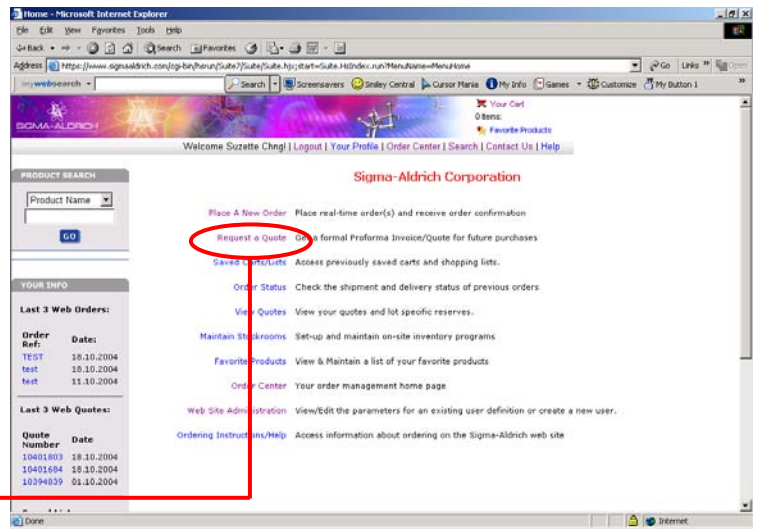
Home - Microsoft Internet Explorer

File Edit View Favorites Tools Help

Back Search Favorites

Address https://www.sigmaaldrich.com/cgi-bin/hsrun/Suite7/Suite/Suite.hjx;start=Suite.HsIndex.run?MenuName=MenuHome Go Links

mywebsearch Search Screensavers Smiley Central Cursor Mania My Info Games Customize My Button 1

SIGMA-ALDRICH

Your Cart
0 items:
Favorite Products

Welcome Suzette Chngl | Logout | Your Profile | Order Center | Search | Contact Us | Help

PRODUCT SEARCH

Product Name

GO

YOUR INFO

Last 3 Web Orders:

| Order Ref: | Date: |
|---|---|
| TEST | 18.10.2004 |
| test | 18.10.2004 |
| test | 11.10.2004 |

Last 3 Web Quotes:

| Quote Number | Date |
|---|---|
| 10401803 | 18.10.2004 |
| 10401684 | 18.10.2004 |
| 10394039 | 01.10.2004 |

Sigma-Aldrich Corporation

Place A New Order Place real-time order(s) and receive order confirmation

Request a Quote Get a formal Proforma Invoice/Quote for future purchases

Saved Carts/Lists Access previously saved carts and shopping lists.

Order Status Check the shipment and delivery status of previous orders

View Quotes View your quotes and lot specific reserves.

Maintain Stockrooms Set-up and maintain on-site inventory programs

Favorite Products View & Maintain a list of your favorite products

Order Center Your order management home page

Web Site Administration View/Edit the parameters for an existing user definition or create a new user.

Ordering Instructions/Help Access information about ordering on the Sigma-Aldrich web site

Done Internet